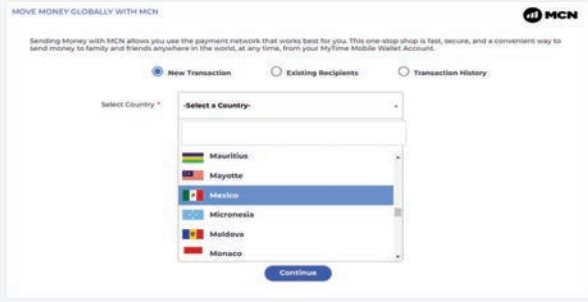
MOVE MONEY GLOBALLY WITH MCN

MCN

Sending Money with MCN allows you use the payment network that works best for you. This one-stop shop is fast, secure, and a convenient way to send money to family and friends anywhere in the world, at any time, from your MyTime Mobile Wallet Account.

New Transaction

Existing Recipients

Transaction History

Select Country *

-Select a Country-

Mauritius

Mayotte

Mexico

Micronesia

Moldova

Monaco

Continue